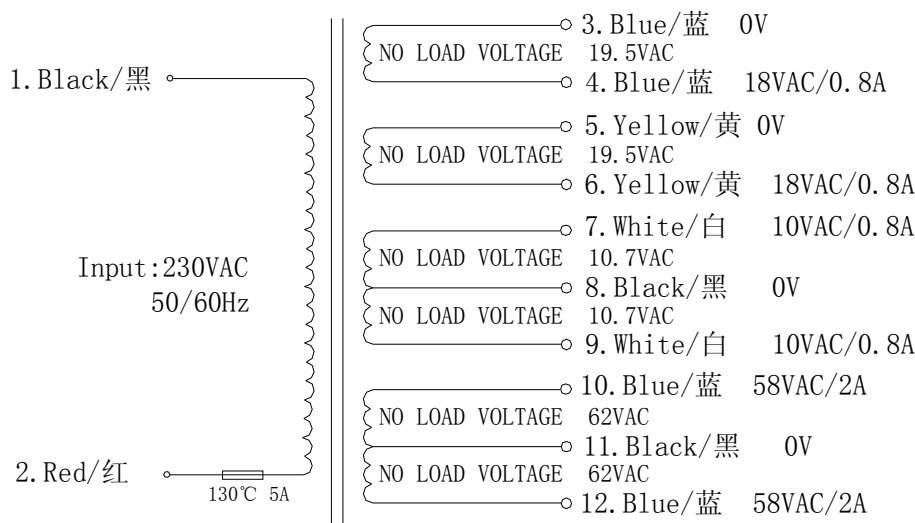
1. Black/黑

Input:230VAC
50/60Hz

2. Red/红

130℃ 5A

3. Blue/蓝 0V
NO LOAD VOLTAGE 19.5VAC
4. Blue/蓝 18VAC/0.8A

5. Yellow/黄 0V
NO LOAD VOLTAGE 19.5VAC
6. Yellow/黄 18VAC/0.8A

7. White/白 10VAC/0.8A
NO LOAD VOLTAGE 10.7VAC
8. Black/黑 0V
NO LOAD VOLTAGE 10.7VAC
9. White/白 10VAC/0.8A

10. Blue/蓝 58VAC/2A
NO LOAD VOLTAGE 62VAC
11. Black/黑 0V
NO LOAD VOLTAGE 62VAC
12. Blue/蓝 58VAC/2A